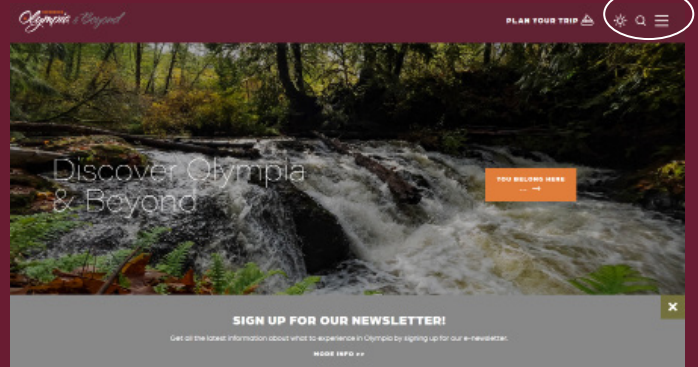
Olympia & Beyond

PLAN YOUR TRIP

Discover Olympia & Beyond

YOU BELONG HERE ... →

SIGN UP FOR OUR NEWSLETTER!

Get all the latest information about what to experience in Olympia by signing up for our e-newsletter.

MORE INFO »

×